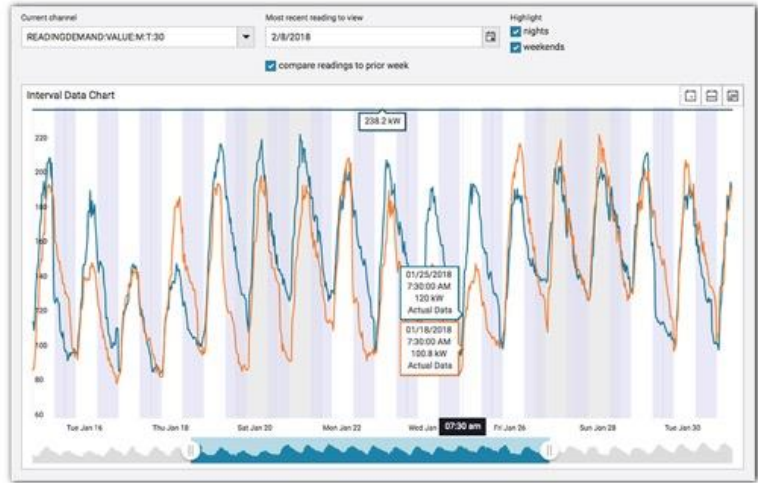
Current channel

READINGDEMAND:VALUE:M:T:30

Most recent reading to view

2/8/2018

Highlight

nights

weekends

compare readings to prior week

Interval Data Chart

238.2 kW

220

200

180

160

140

120

100

80

60

01/25/2018
7:30:00 AM
120 kW
Actual Data

01/18/2018
7:30:00 AM
100.8 kW
Actual Data

Tue Jan 16

Thu Jan 18

Sat Jan 20

Mon Jan 22

Wed Jan

07:30 am

Fri Jan 26

Sun Jan 28

Tue Jan 30